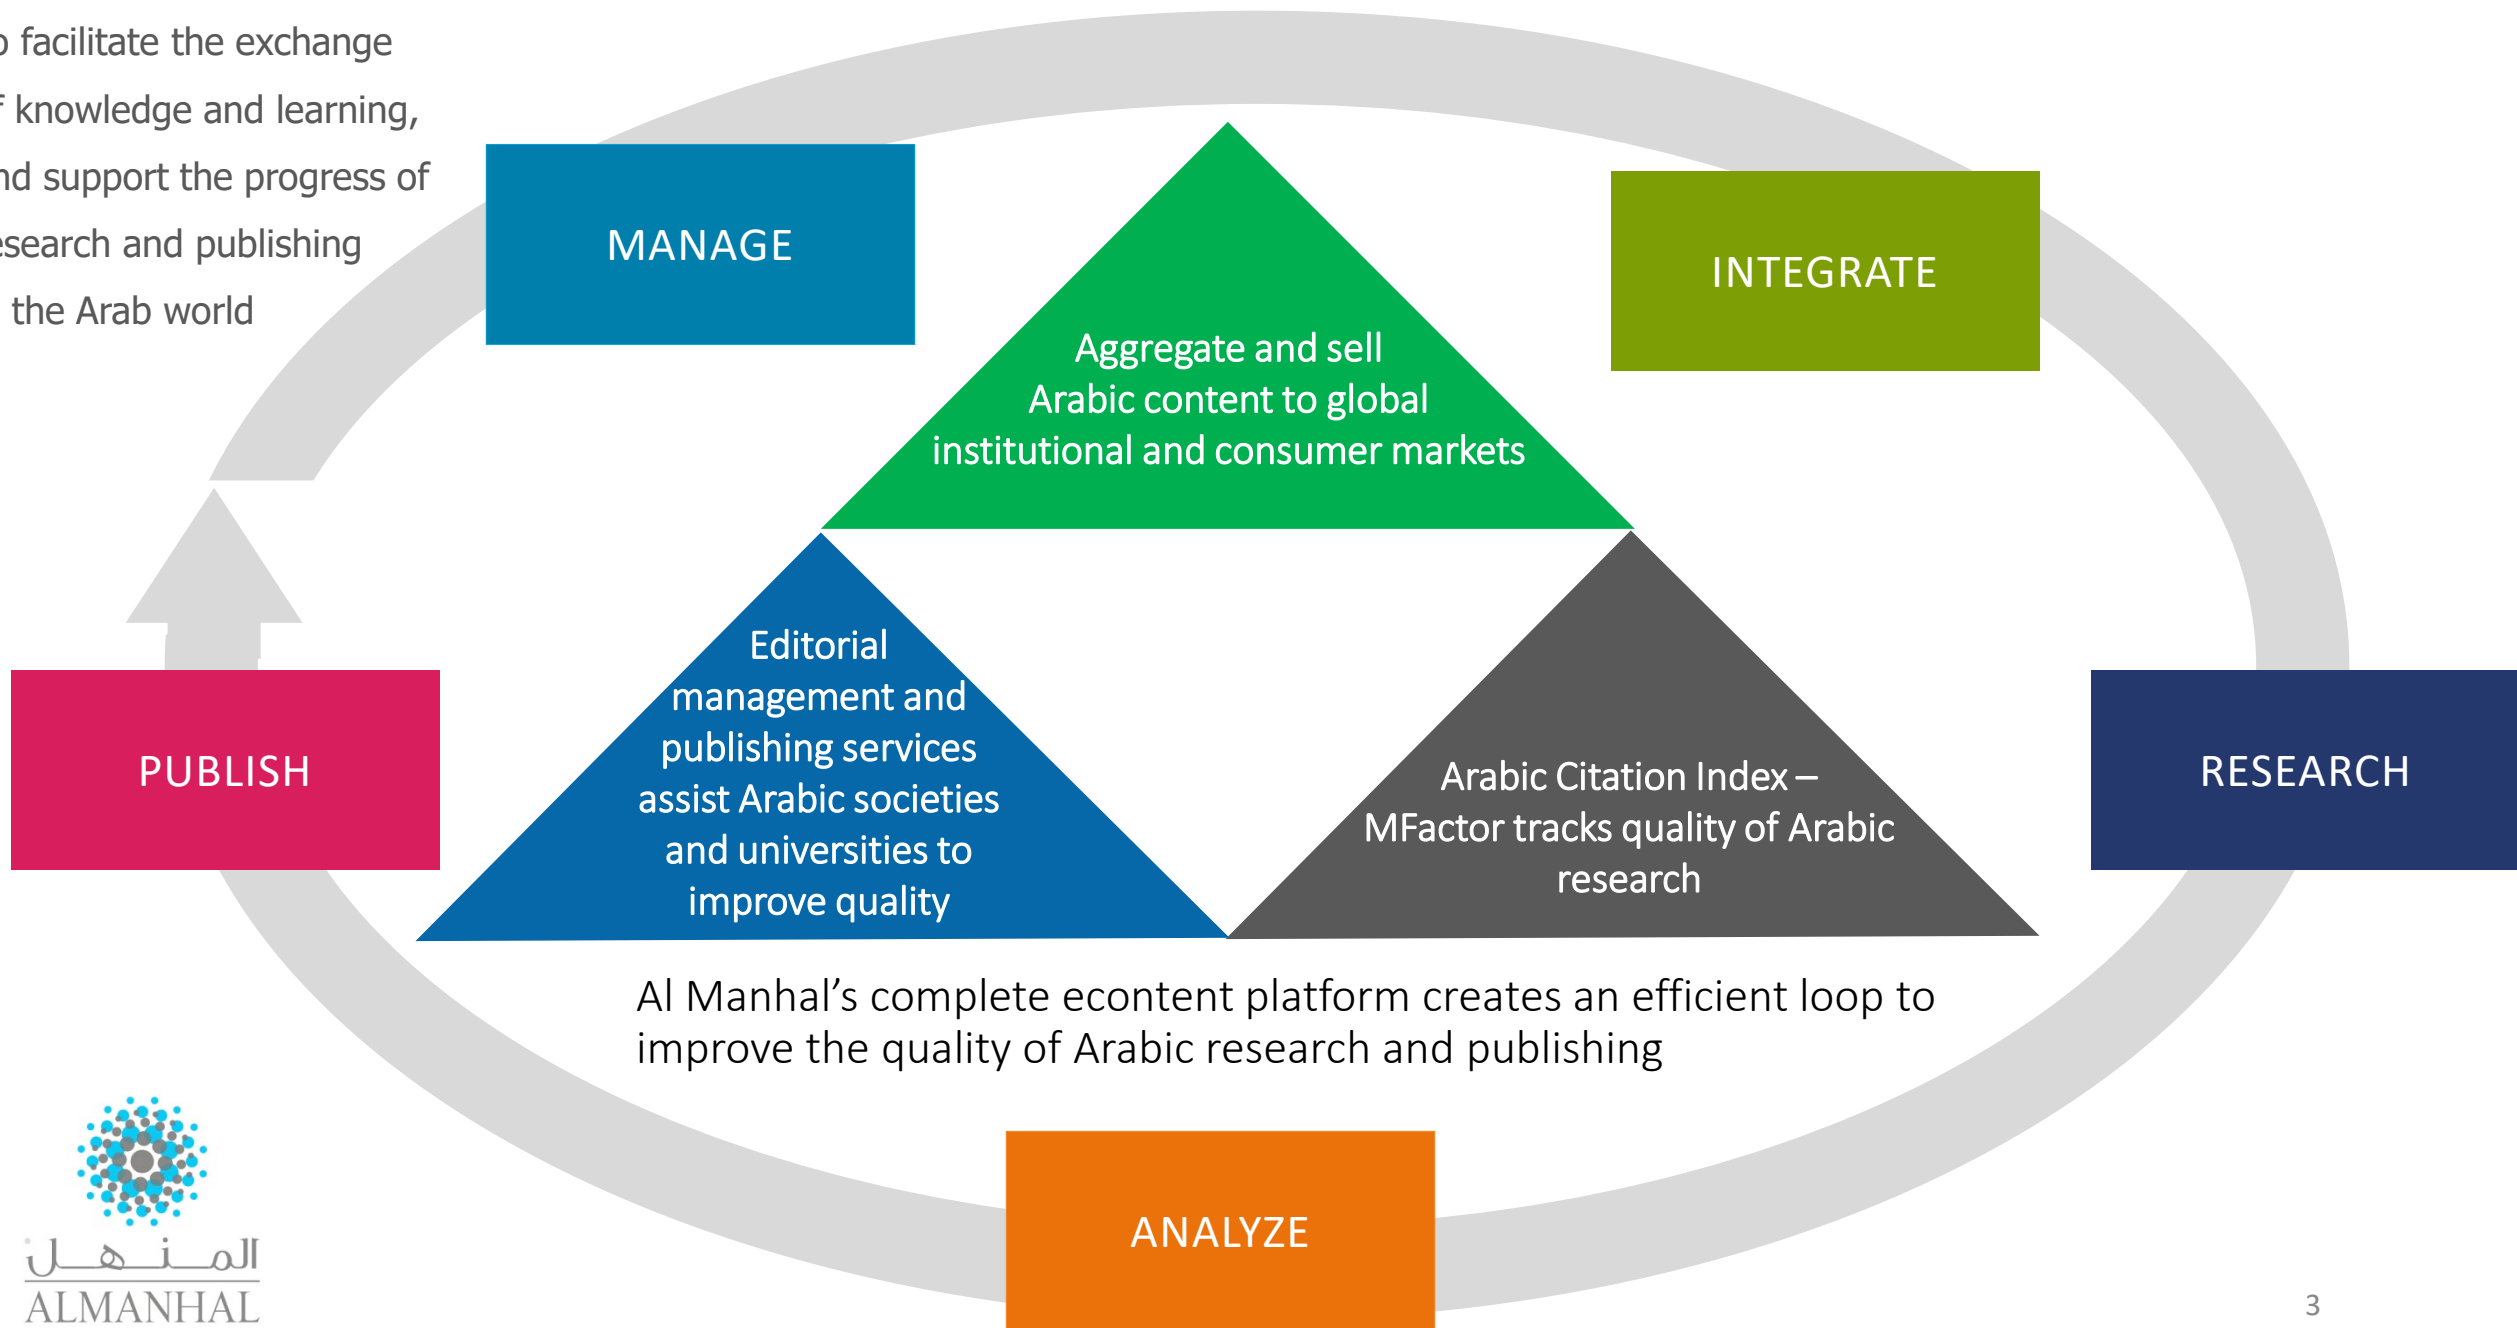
o facilitate the exchange
f knowledge and learning,
nd support the progress of
esearch and publishing
the Arab world

MANAGE

INTEGRATE

Aggregate and sell Arabic content to global institutional and consumer markets

Editorial management and publishing services assist Arabic societies and universities to improve quality

Arabic Citation Index – MFactor tracks quality of Arabic research

PUBLISH

RESEARCH

Al Manhal's complete econtent platform creates an efficient loop to improve the quality of Arabic research and publishing

ANALYZE

المنهل
ALMANHAL

3